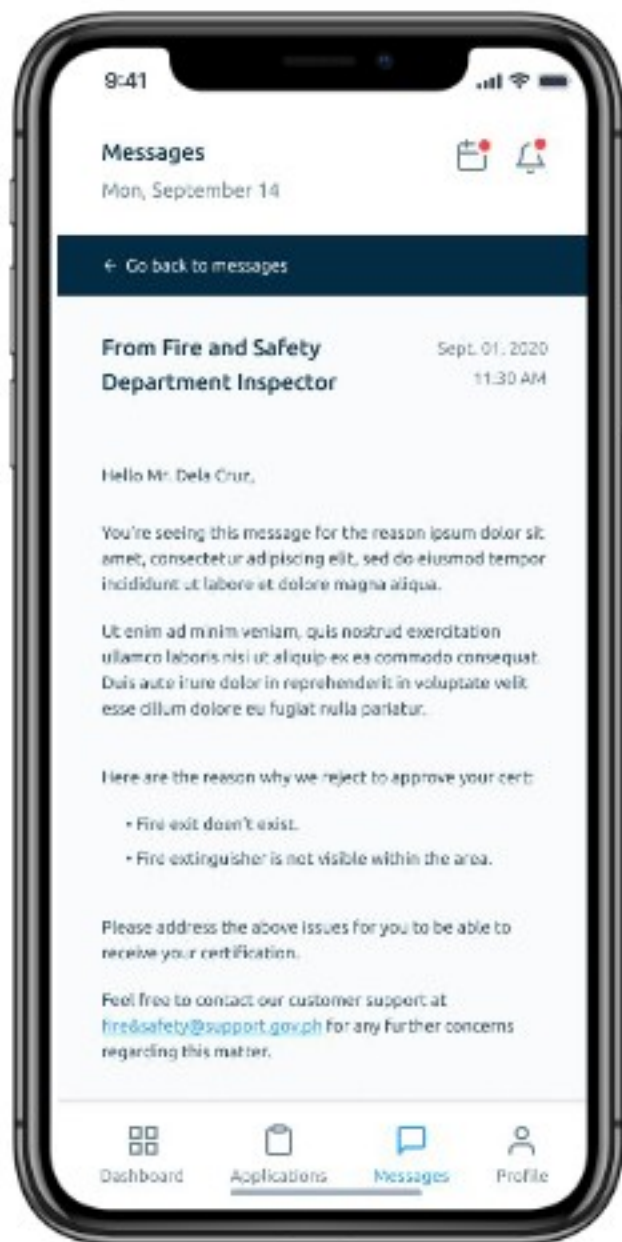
9:41

Messages
Mon, September 14

← Go back to messages

From Fire and Safety Department Inspector

Sept. 01, 2020
11:30 AM

Hello Mr. Dela Cruz,

You're seeing this message for the reason ipsum dolor sit amet, consectetur adipiscing elit, sed do eiusmod tempor incididunt ut labore et dolore magna aliqua.

Ut enim ad minim veniam, quis nostrud exercitation ullamco laboris nisi ut aliquip ex ea commodo consequat. Duis aute irure dolor in reprehenderit in voluptate velit esse cillum dolore eu fugiat nulla pariatur.

Here are the reason why we reject to approve your cert:

• Fire exit doesn't exist.
• Fire extinguisher is not visible within the area.

Please address the above issues for you to be able to receive your certification.

Feel free to contact our customer support at fire&safety@support.gov.ph for any further concerns regarding this matter.

Dashboard
Applications
Messages
Profile